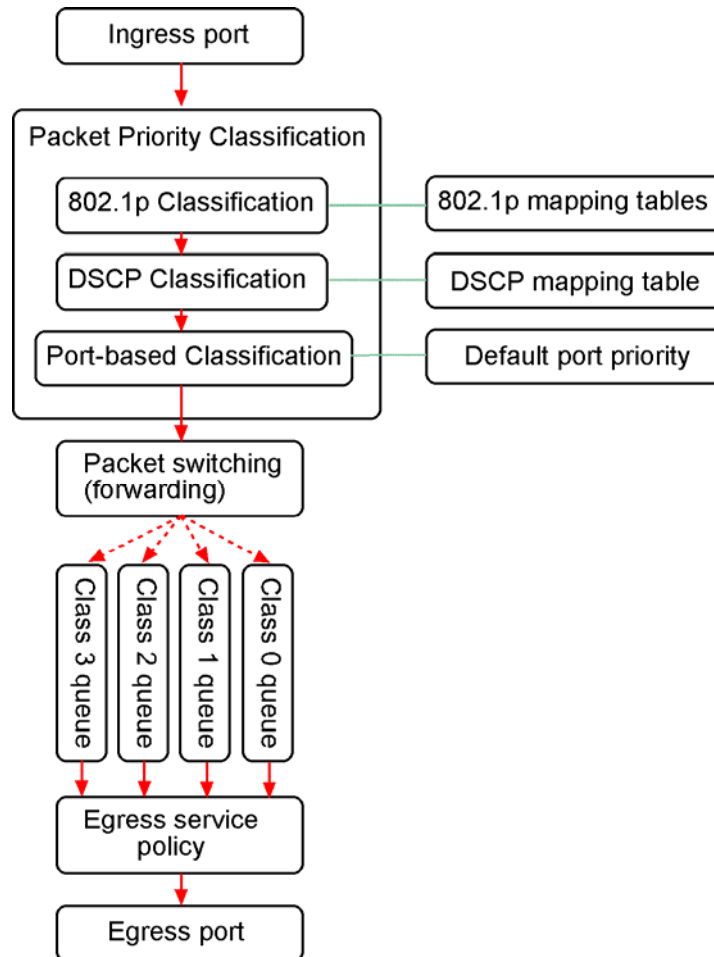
Ingress port

Packet Priority Classification

802.1p Classification

802.1p mapping tables

DSCP Classification

DSCP mapping table

Port-based Classification

Default port priority

Packet switching (forwarding)

Class 3 queue

Class 2 queue

Class 1 queue

Class 0 queue

Egress service policy

Egress port